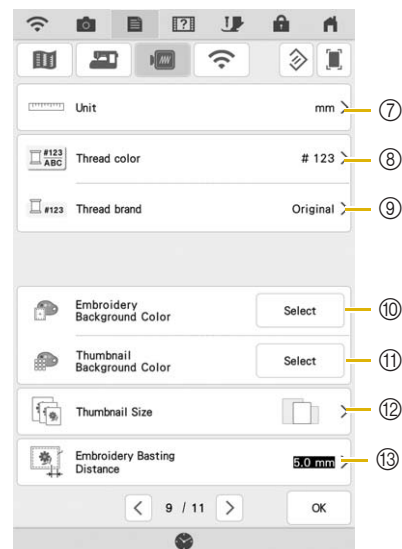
Unit mm ⑦

#123 ABC Thread color # 123 ⑧

#123 Thread brand Original ⑨

Embroidery Background Color Select ⑩

Thumbnail Background Color Select ⑪

Thumbnail Size ⑫

Embroidery Basting Distance 5.0 mm ⑬

9 / 11 OK